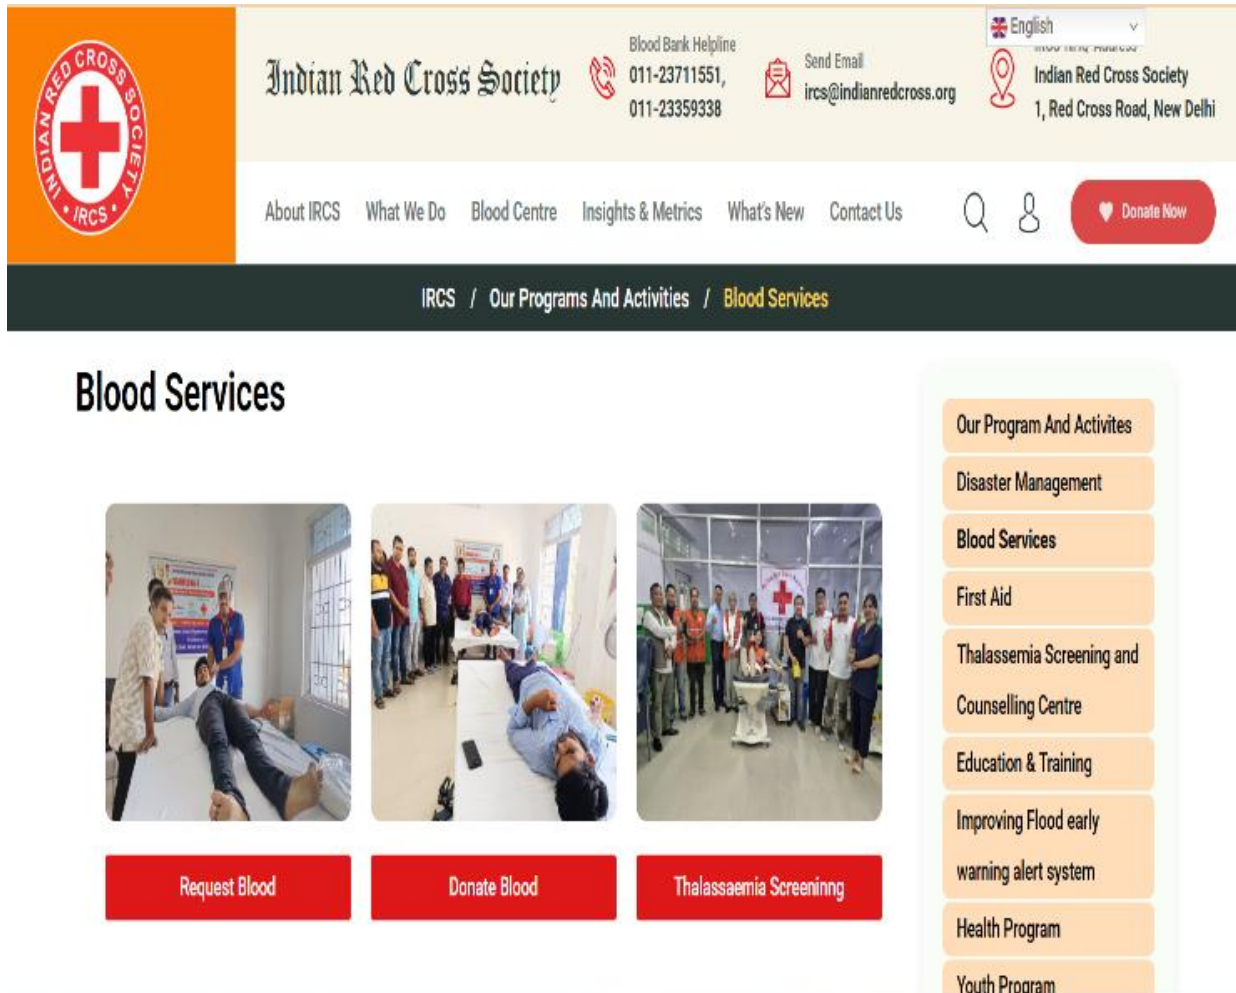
INDIAN RED CROSS SOCIETY IRCS

Indian Red Cross Society

Blood Bank Helpline
011-23711551,
011-23359338

Send Email
ircs@indianredcross.org

English

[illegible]
Indian Red Cross Society
1, Red Cross Road, New Delhi

About IRCS What We Do Blood Centre Insights & Metrics What's New Contact Us

Donate Now

IRCS / Our Programs And Activities / Blood Services

Blood Services

Request Blood

Donate Blood

Thalassaemia Screeninng

Our Program And Activites
Disaster Management
Blood Services
First Aid
Thalassemia Screening and Counselling Centre
Education & Training
Improving Flood early warning alert system
Health Program
Youth Program